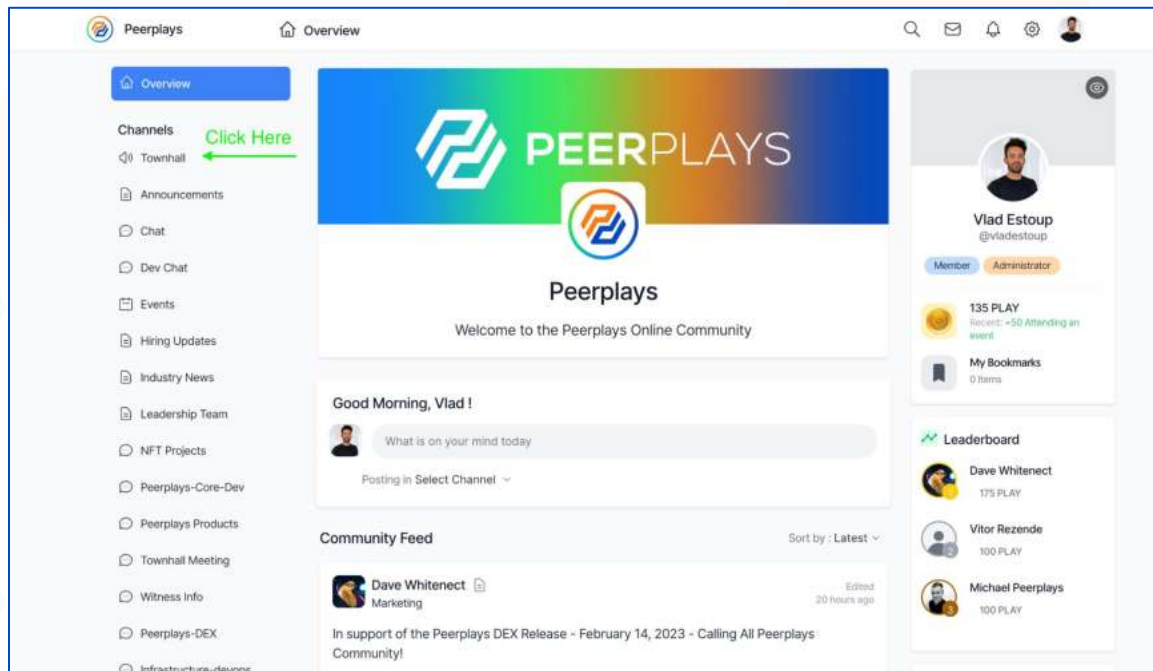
Peerplays

Overview

Overview

Channels

Click Here

Townhall

Announcements

Chat

Dev Chat

Events

Hiring Updates

Industry News

Leadership Team

NFT Projects

Peerplays-Core-Dev

Peerplays Products

Townhall Meeting

Witness Info

Peerplays-DEX

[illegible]

PEERPLAYS

Peerplays

Welcome to the Peerplays Online Community

Good Morning, Vlad !

What is on your mind today

Posting in Select Channel

Community Feed

Sort by : Latest

Dave Whitenect

Marketing

Edited
20 hours ago

In support of the Peerplays DEX Release - February 14, 2023 - Calling All Peerplays Community!

Vlad Estoup
@vladestoup

Member

Administrator

135 PLAY
Recent: +50 Attending an event

My Bookmarks
0 Items

Leaderboard

Dave Whitenect
175 PLAY

Vitor Rezende
100 PLAY

Michael Peerplays
100 PLAY